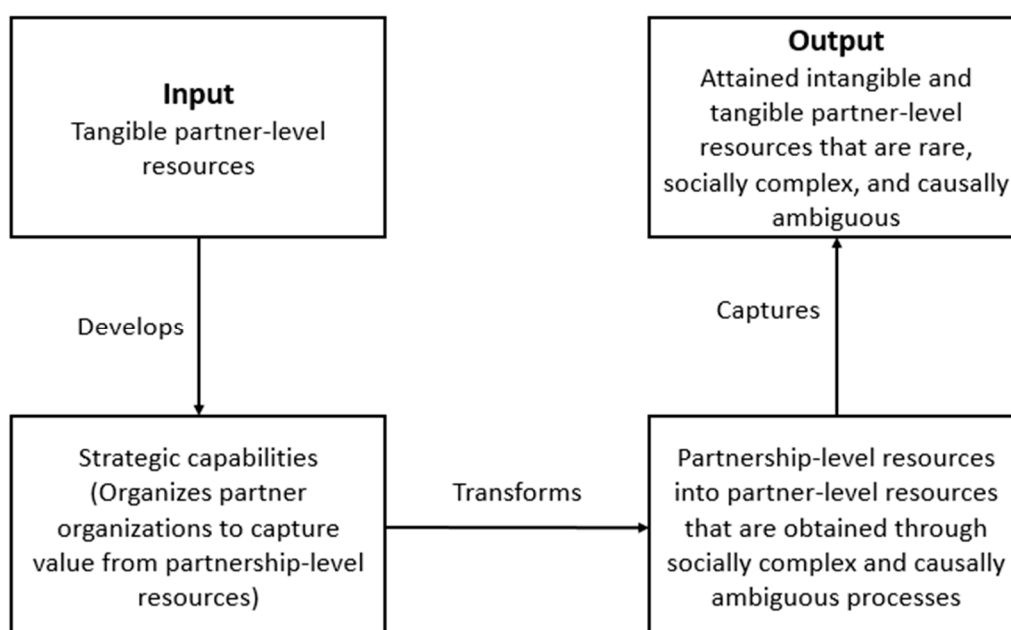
**Input**
Tangible partner-level resources

Develops

Strategic capabilities (Organizes partner organizations to capture value from partnership-level resources)

Transforms

Partnership-level resources into partner-level resources that are obtained through socially complex and causally ambiguous processes

Captures

**Output**
Attained intangible and tangible partner-level resources that are rare, socially complex, and causally ambiguous